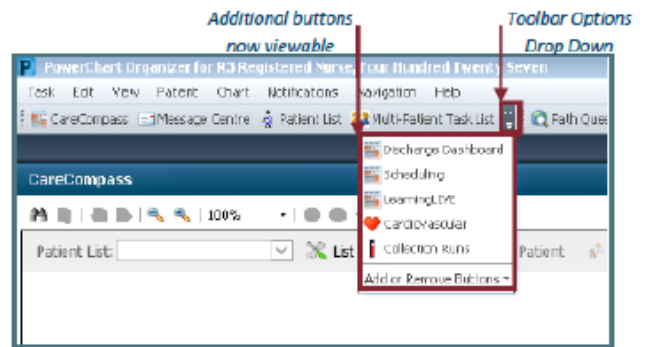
Additional buttons now viewable

Toolbar Options Drop Down

PowerChart Organizer for RJ Registered Nurse, Four Hundred Twenty Seven

Task Edit View Patient Chart Notifications Navigation Help

CareCompass Message Centre Patient List Multi-Patient Task List Path Que

CareCompass

100%

Patient List:

List

Patient

Discharge Dashboard

Scheduling

LearningLIVE

CardioVascular

Collection Runs

Add or Remove Buttons